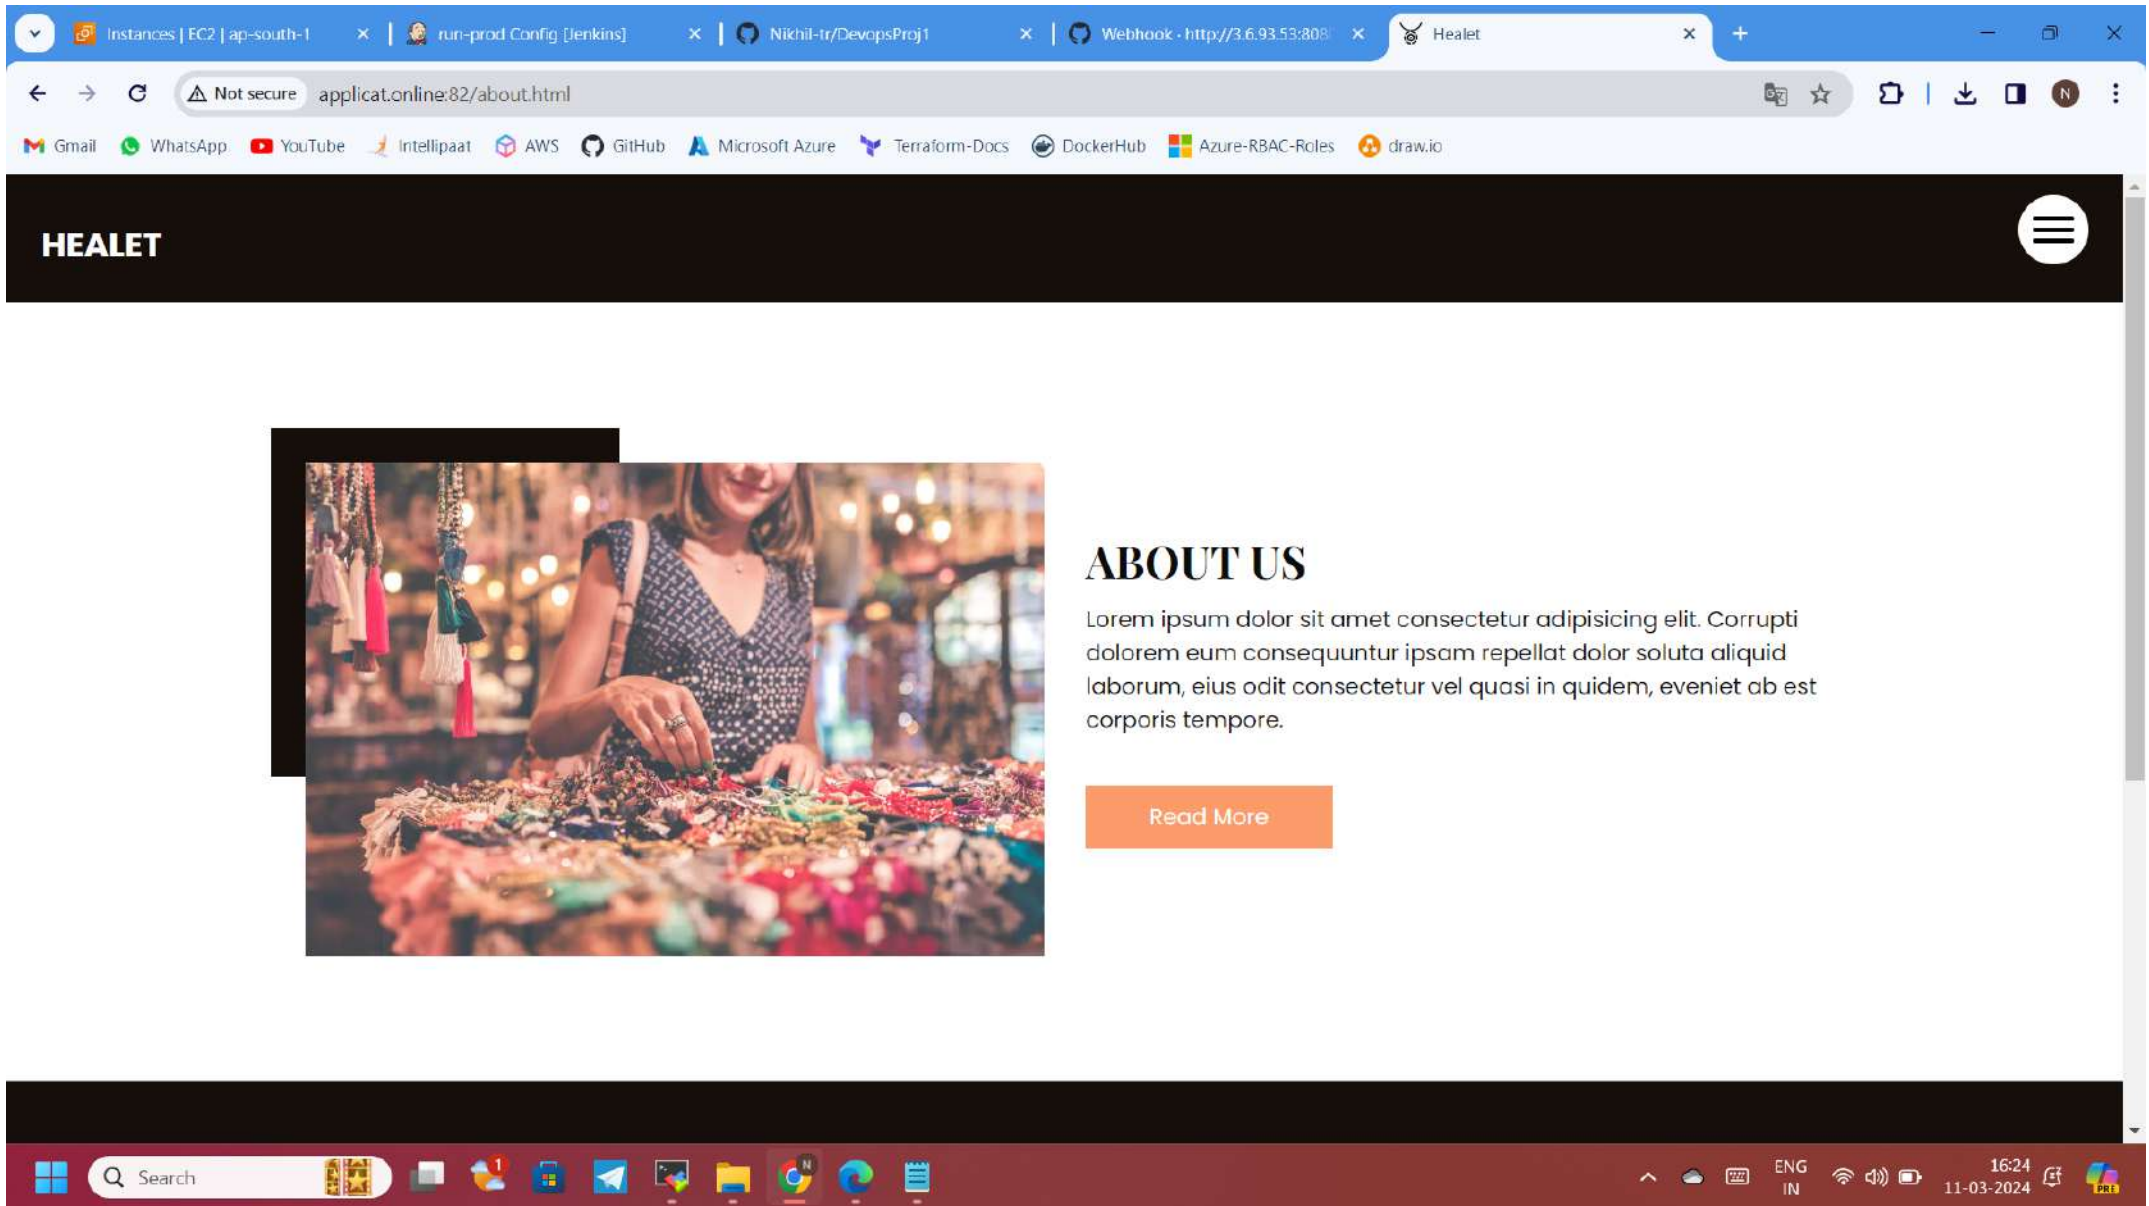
Instances | EC2 | ap-south-1 ×
run-prod Config [Jenkins] ×
Nikhil-tr/DevopsProj1 ×
Webhook · http://3.6.93.53:808 ×
Healet ×
+

Not secure applicat.online:82/about.html

Gmail WhatsApp YouTube Intellipaat AWS GitHub Microsoft Azure Terraform-Docs DockerHub Azure-RBAC-Roles draw.io

HEALET

ABOUT US

Lorem ipsum dolor sit amet consectetur adipisicing elit. Corrupti dolorem eum consequuntur ipsam repellat dolor soluta aliquid laborum, eius odit consectetur vel quasi in quidem, eveniet ab est corporis tempore.

Read More

Search

ENG IN

16:24
11-03-2024